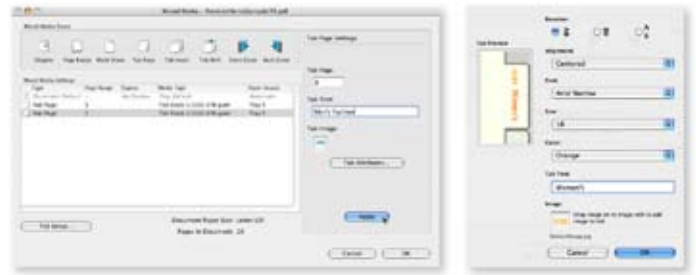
Mixed Media - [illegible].pdf

Mixed Media Doors

Simplex | Page Range | Blank Sheet | Tab Page | Tab Insert | Tab Shift | Front Cover | Back Cover

Mixed Media Settings

| Type | Page Range | Duplex | Media Type | Paper Source |
|---|---|---|---|---|
| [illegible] | | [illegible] | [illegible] | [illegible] |
| Tab Page | 3 | | Tab Stock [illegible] | Tray 5 |
| Tab Page | 7 | | Tab Stock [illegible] | Tray 5 |

Tab Page Settings

Tab Page
8

Tab Text
Men's Top head

Tab Image

Tab Attributes...

Delete

Print Setup...

Document Paper Size: Letter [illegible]
Pages in Document: 24

Cancel | OK

Tab Preview

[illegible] Women's

Rotation

Alignment
Centered

Font
Arial Narrow

Size
18

Color
Orange

Tab Text
Women's

Image
Drag image on to image with to add image to tab

Cancel | OK